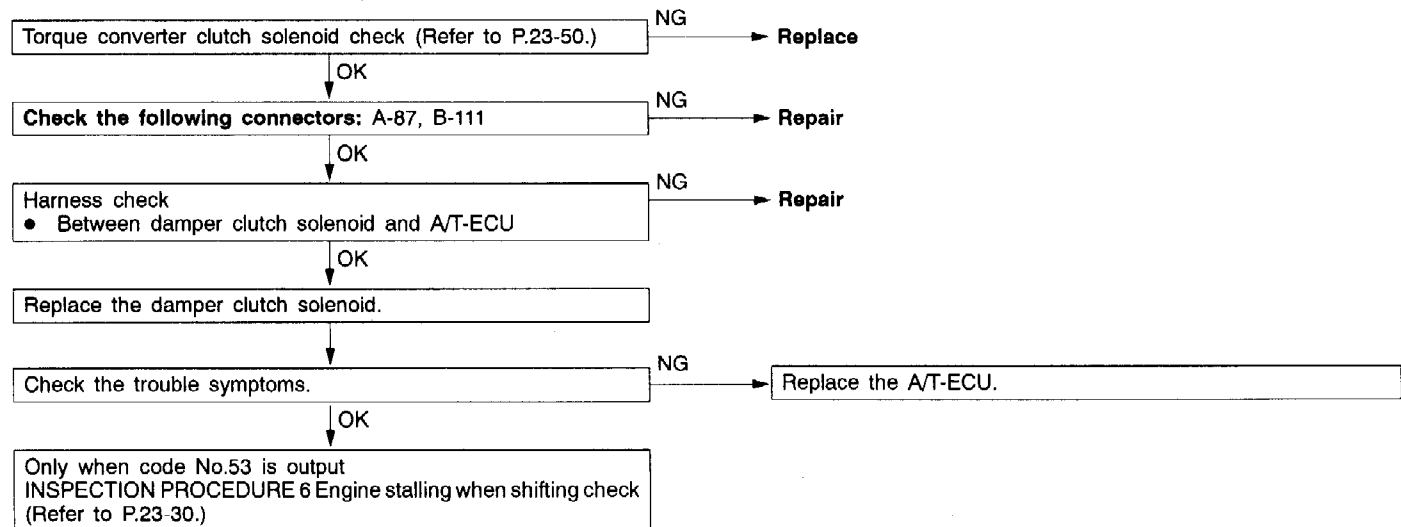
Torque converter clutch solenoid check (Refer to P.23-50.)

NG

Replace

OK

Check the following connectors: A-87, B-111

NG

Repair

OK

Harness check
• Between damper clutch solenoid and A/T-ECU

NG

Repair

OK

Replace the damper clutch solenoid.

Check the trouble symptoms.

NG

Replace the A/T-ECU.

OK

Only when code No.53 is output
INSPECTION PROCEDURE 6 Engine stalling when shifting check (Refer to P.23-30.)